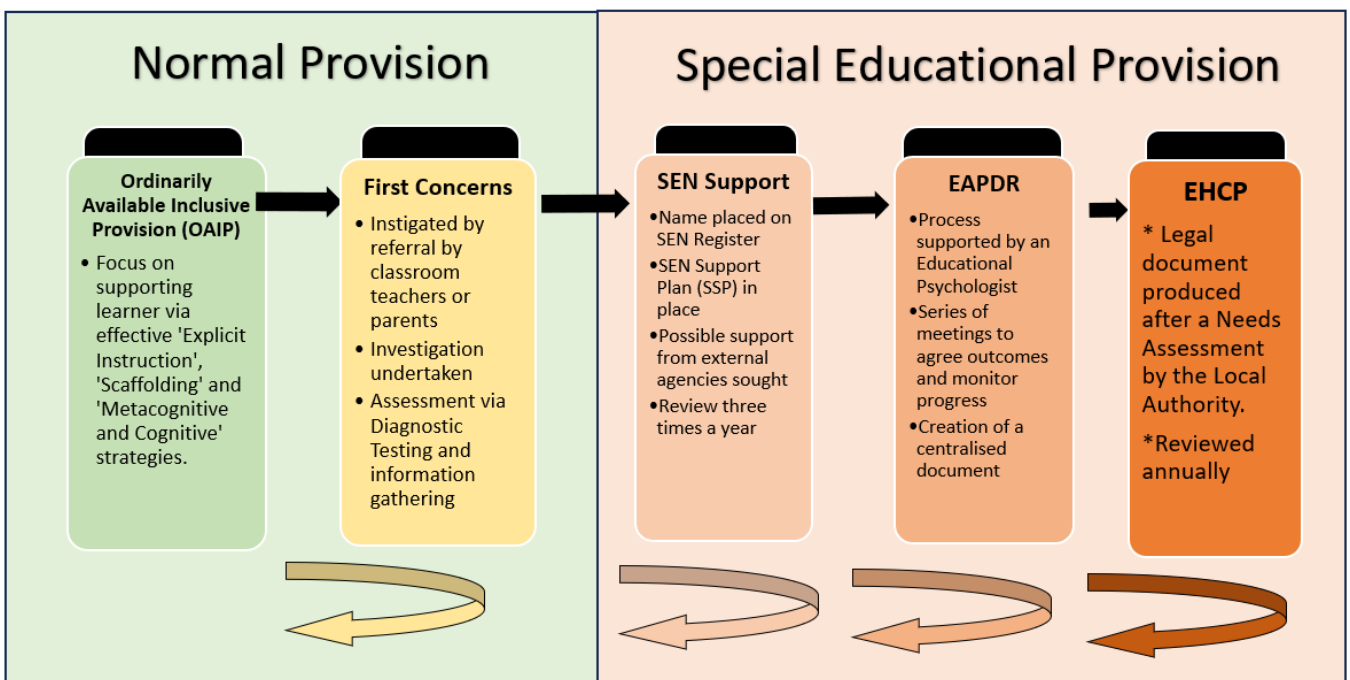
Normal Provision

Special Educational Provision

Ordinarily Available Inclusive Provision (OAIP)

• Focus on supporting learner via effective 'Explicit Instruction', 'Scaffolding' and 'Metacognitive and Cognitive' strategies.

First Concerns

• Instigated by referral by classroom teachers or parents
• Investigation undertaken
• Assessment via Diagnostic Testing and information gathering

SEN Support

•Name placed on SEN Register
•SEN Support Plan (SSP) in place
•Possible support from external agencies sought
•Review three times a year

EAPDR

•Process supported by an Educational Psychologist
•Series of meetings to agree outcomes and monitor progress
•Creation of a centralised document

EHCP

* Legal document produced after a Needs Assessment by the Local Authority.

*Reviewed annually